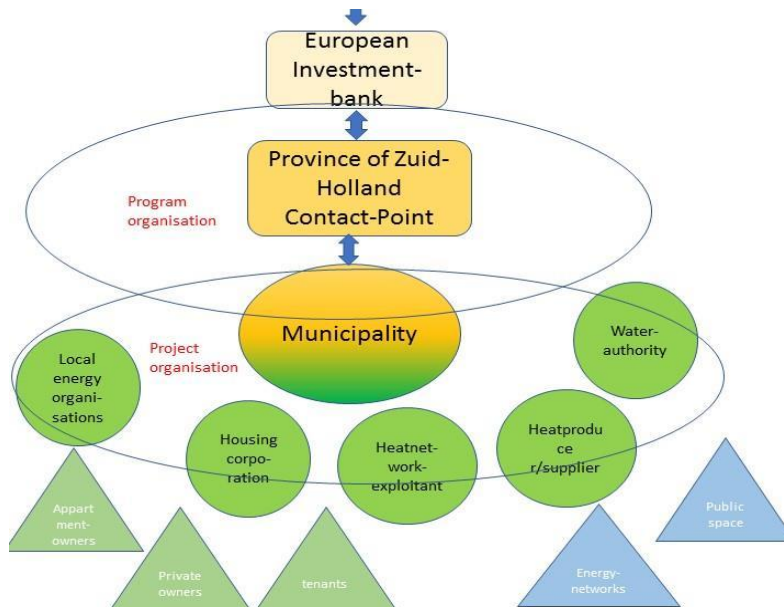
European Investment-bank

Province of Zuid-Holland Contact-Point

Program organisation

Municipality

Project organisation

Local energy organisations

Water-authority

Housing corporation

Heatnetwork-exploitant

Heatproducer/supplier

Appartment-owners

Private owners

tenants

Energy-networks

Public space